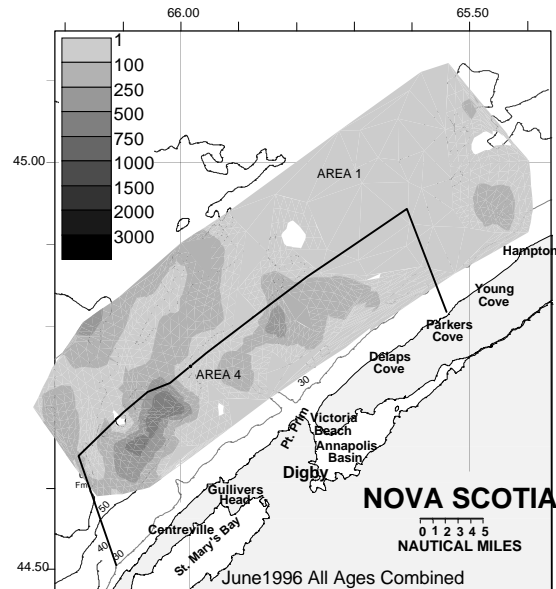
66.00
65.50
1
100
250
500
750
1000
1500
2000
3000
45.00
AREA 1
Hampton
Young Cove
Parkers Cove
Delaps Cove
AREA 4
30
Pt. Prim
Victoria Beach
Annapolis Basin
Digby
Gullivers Head
NOVA SCOTIA
0 1 2 3 4 5
NAUTICAL MILES
Centreville
St. Mary's Bay
50
40
30
44.50
June1996 All Ages Combined